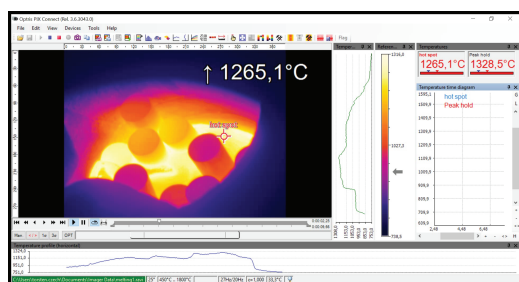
Optris PIX Connect (Rel. 3.6.3040.0)

File Edit View Devices Tools Help

Flag

↑ 1265,1°C

hot spot

Temper...

Referenc...

1316,0

1027,3

738,9

Temperatures

Hot spot

1265,1°C

Peak hold

1328,5°C

Temperature time diagram

1595,1

1509,9

1424,6

1339,4

1254,1

1168,9

1083,6

998,4

913,1

827,9

742,6

2,48

4,48

6,48

— hot spot

— Peak hold

0:00:01,34

0:00:06,66

Temperature profile (horizontal)

1250,0

1050,0

850,0

750,0

25° 1450°C ... 1800°C

27Hz/20Hz

1300

32,2°C